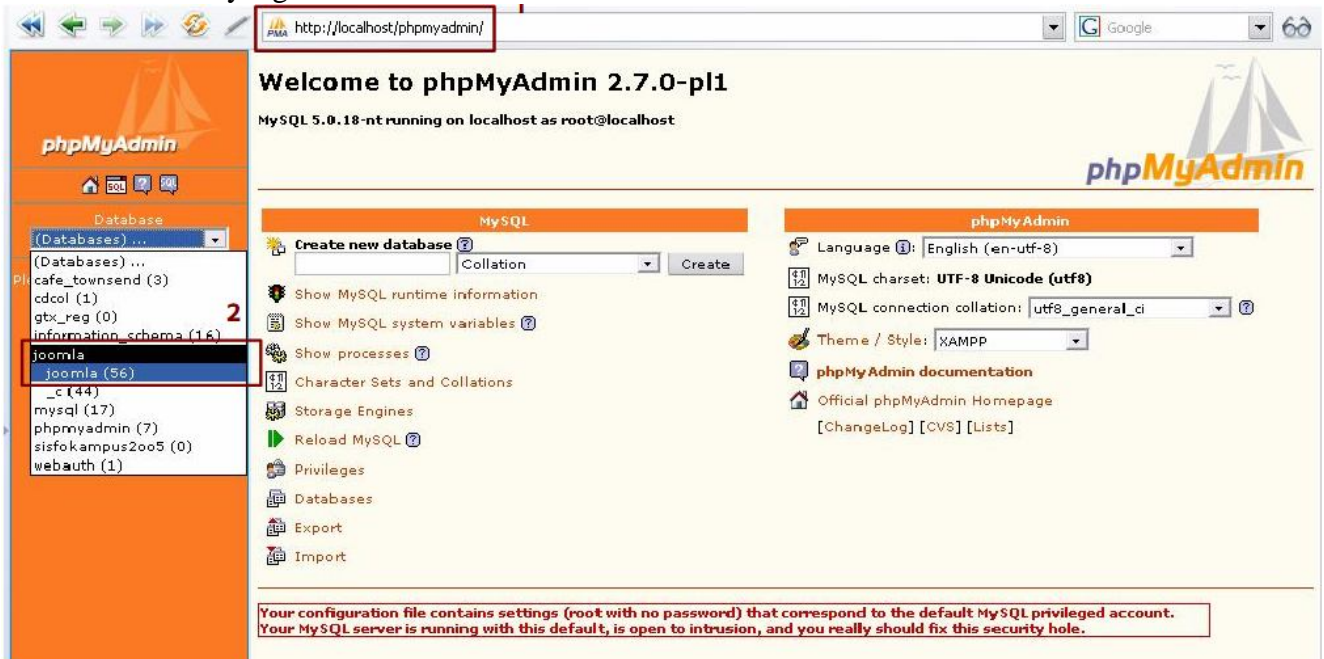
http://localhost/phpmyadmin/

Google

phpMyAdmin

Database

(Databases) ...

(Databases) ...
cafe_townsend (3)
cdcol (1)
gtx_reg (0)
information_schema (16)
joomla
joomla (56)
_c (44)
mysql (17)
phpmyadmin (7)
sisfokampus2oo5 (0)
webauth (1)

2

Welcome to phpMyAdmin 2.7.0-pl1

MySQL 5.0.18-nt running on localhost as root@localhost

phpMyAdmin

MySQL

Create new database

Collation

Create

Show MySQL runtime information

Show MySQL system variables

Show processes

Character Sets and Collations

Storage Engines

Reload MySQL

Privileges

Databases

Export

Import

phpMyAdmin

Language: English (en-utf-8)

MySQL charset: UTF-8 Unicode (utf8)

MySQL connection collation: utf8_general_ci

Theme / Style: XAMPP

phpMyAdmin documentation

Official phpMyAdmin Homepage

[ChangeLog] [CVS] [Lists]

Your configuration file contains settings (root with no password) that correspond to the default MySQL privileged account. Your MySQL server is running with this default, is open to intrusion, and you really should fix this security hole.